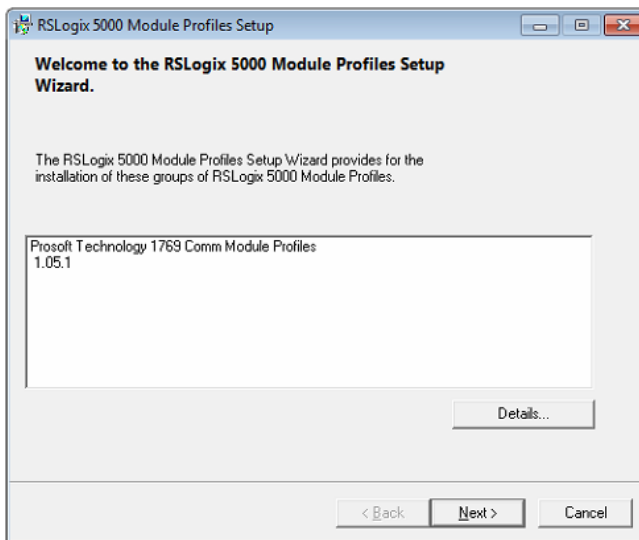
RSLogix 5000 Module Profiles Setup

Welcome to the RSLogix 5000 Module Profiles Setup Wizard.

The RSLogix 5000 Module Profiles Setup Wizard provides for the installation of these groups of RSLogix 5000 Module Profiles.

Prosoft Technology 1769 Comm Module Profiles
1.05.1

Details...

< Back

Next >

Cancel